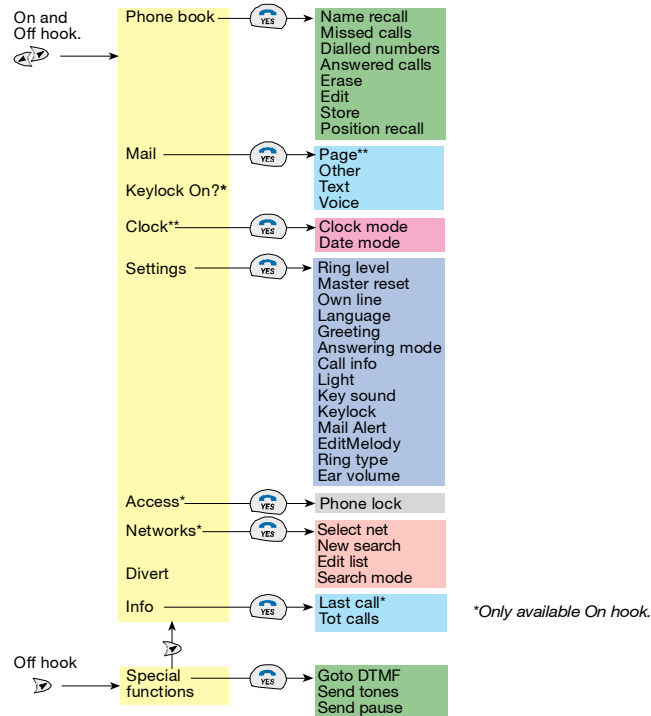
On and
Off hook.

Phone book
YES
Name recall
Missed calls
Dialled numbers
Answered calls
Erase
Edit
Store
Position recall

Mail
YES
Page**
Other
Text
Voice

Keylock On?*

Clock**
YES
Clock mode
Date mode

Settings
YES
Ring level
Master reset
Own line
Language
Greeting
Answering mode
Call info
Light
Key sound
Keylock
Mail Alert
EditMelody
Ring type
Ear volume

Access*
YES
Phone lock

Networks*
YES
Select net
New search
Edit list
Search mode

Divert

Info
YES
Last call*
Tot calls

*Only available On hook.

Off hook

Special
functions
YES
Goto DTMF
Send tones
Send pause